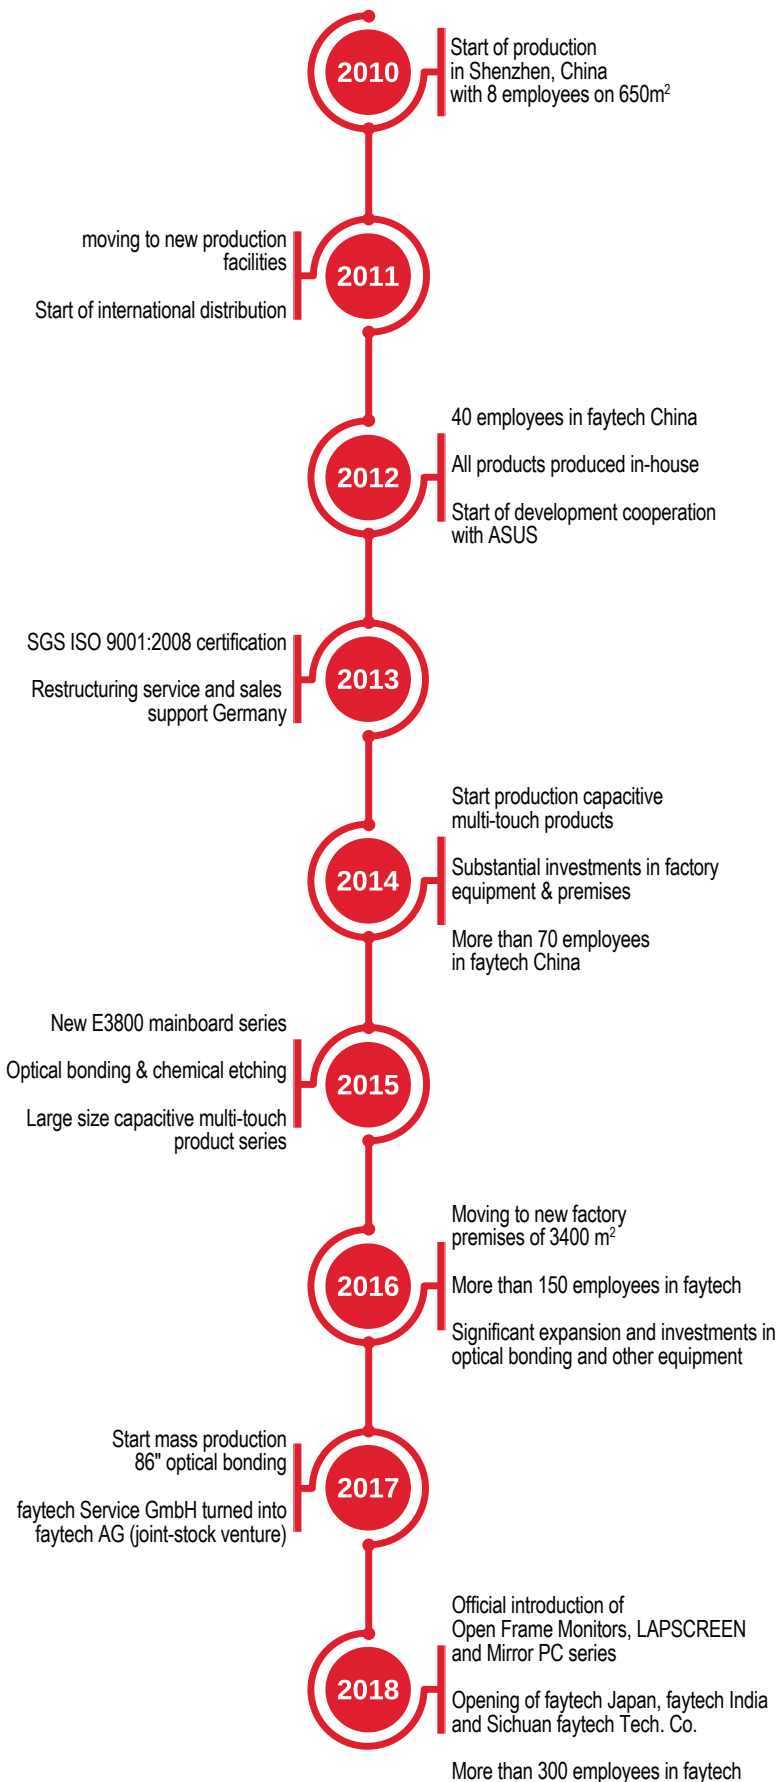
2010

Start of production in Shenzhen, China with 8 employees on 650m$^2$

moving to new production facilities

Start of international distribution

2011

40 employees in faytech China

All products produced in-house

Start of development cooperation with ASUS

2012

SGS ISO 9001:2008 certification

Restructuring service and sales support Germany

2013

Start production capacitive multi-touch products

Substantial investments in factory equipment & premises

More than 70 employees in faytech China

2014

New E3800 mainboard series

Optical bonding & chemical etching

Large size capacitive multi-touch product series

2015

Moving to new factory premises of 3400 m$^2$

More than 150 employees in faytech

Significant expansion and investments in optical bonding and other equipment

2016

Start mass production 86" optical bonding

faytech Service GmbH turned into faytech AG (joint-stock venture)

2017

Official introduction of Open Frame Monitors, LAPSCREEN and Mirror PC series

Opening of faytech Japan, faytech India and Sichuan faytech Tech. Co.

More than 300 employees in faytech

2018